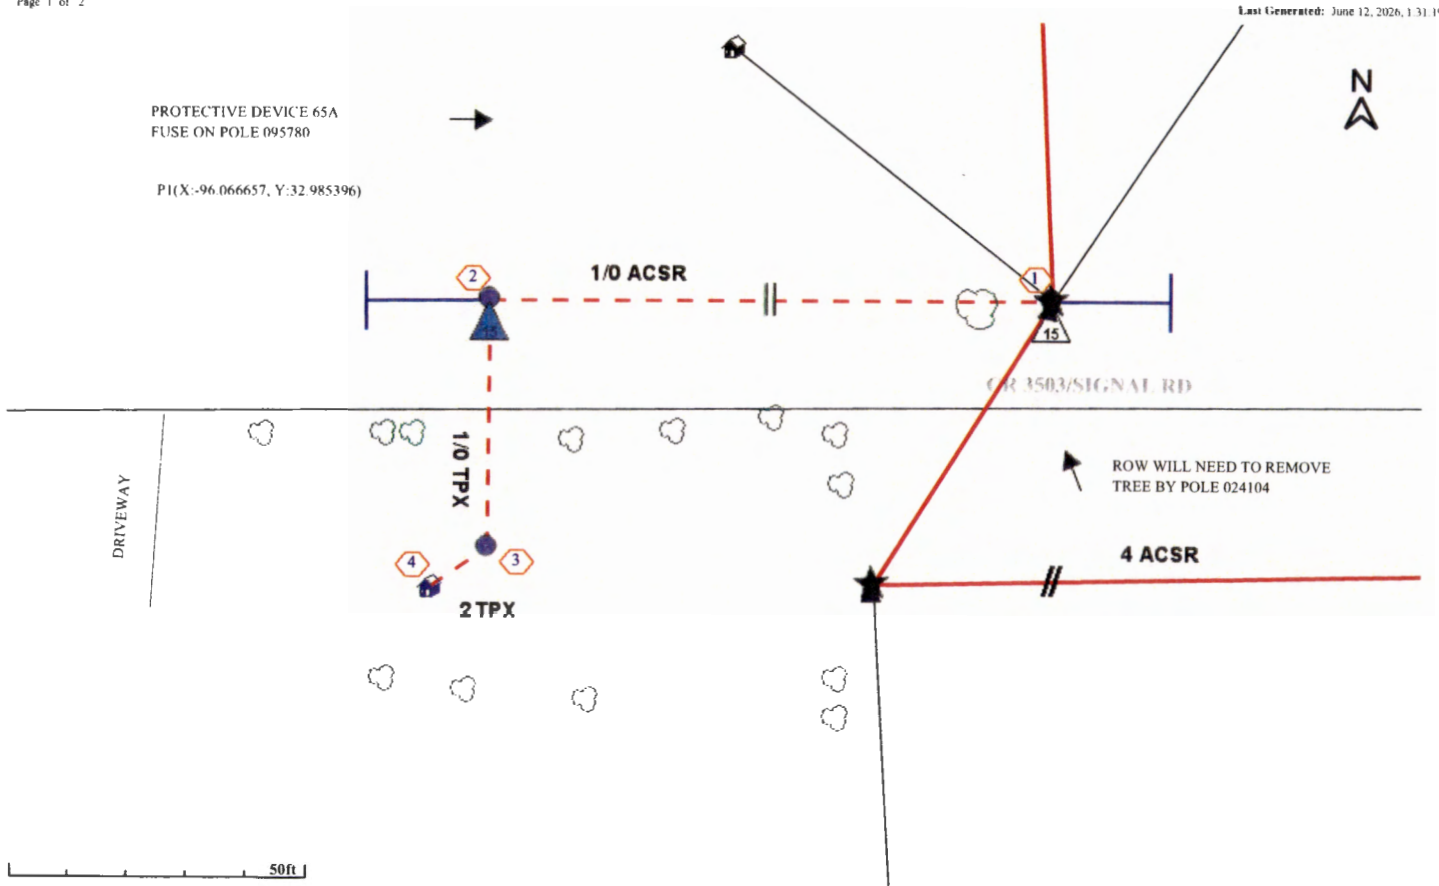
Page 1 of 2

Last Generated: June 12, 2026, 1:31:1

N

PROTECTIVE DEVICE 65A
FUSE ON POLE 095780

P1(X:-96.066657, Y:32.985396)

2

1/0 ACSR

1

15

15

CR 3503/SIGNAL RD

1/0 TPX

ROW WILL NEED TO REMOVE
TREE BY POLE 024104

DRIVEWAY

4

3

4 ACSR

2 TPX

50ft